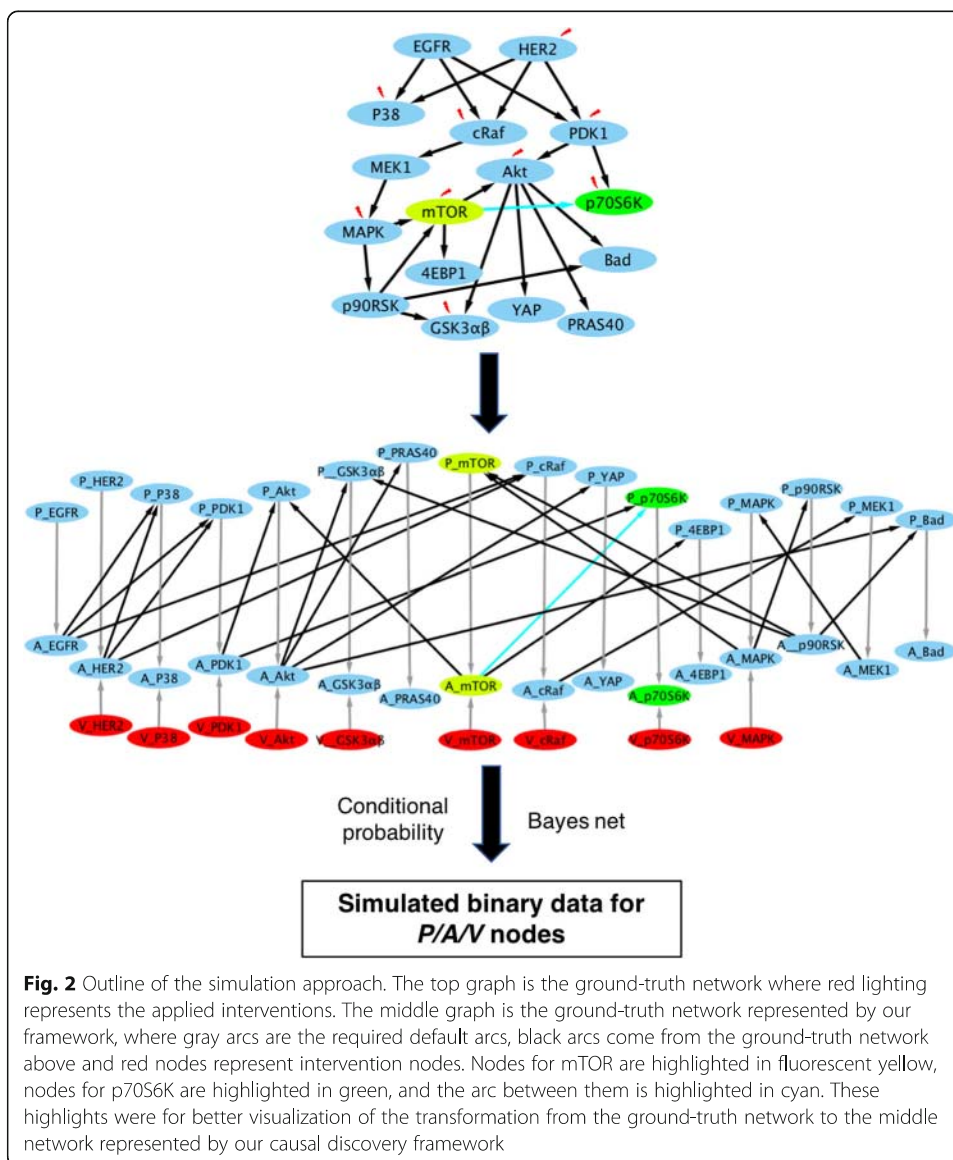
EGFR
HER2
P38
cRaf
PDK1
MEK1
Akt
mTOR
p70S6K
MAPK
Bad
4EBP1
p90RSK
YAP
PRAS40
GSK3αβ

P_PRAS40
P_mTOR
P_cRaf
P_HER2
P_GSK3αβ
P_YAP
P_P38
P_Akt
P_p70S6K
P_MAPK
P_p90RSK
P_EGFR
P_PDK1
P_4EBP1
P_MEK1
P_Bad

A_EGFR
A_HER2
A_PDK1
A_Akt
A_p90RSK
A_MAPK
A_MEK1
A_Bad
A_P38
A_GSK3αβ
A_mTOR
A_cRaf
A_YAP
A_4EBP1
A_PRAS40
A_p70S6K

V_HER2
V_P38
V_PDK1
V_Akt
V_GSK3αβ
V_mTOR
V_cRaf
V_p70S6K
V_MAPK

Conditional probability
Bayes net

Simulated binary data for *P/A/V* nodes

**Fig. 2** Outline of the simulation approach. The top graph is the ground-truth network where red lighting represents the applied interventions. The middle graph is the ground-truth network represented by our framework, where gray arcs are the required default arcs, black arcs come from the ground-truth network above and red nodes represent intervention nodes. Nodes for mTOR are highlighted in fluorescent yellow, nodes for p70S6K are highlighted in green, and the arc between them is highlighted in cyan. These highlights were for better visualization of the transformation from the ground-truth network to the middle network represented by our causal discovery framework